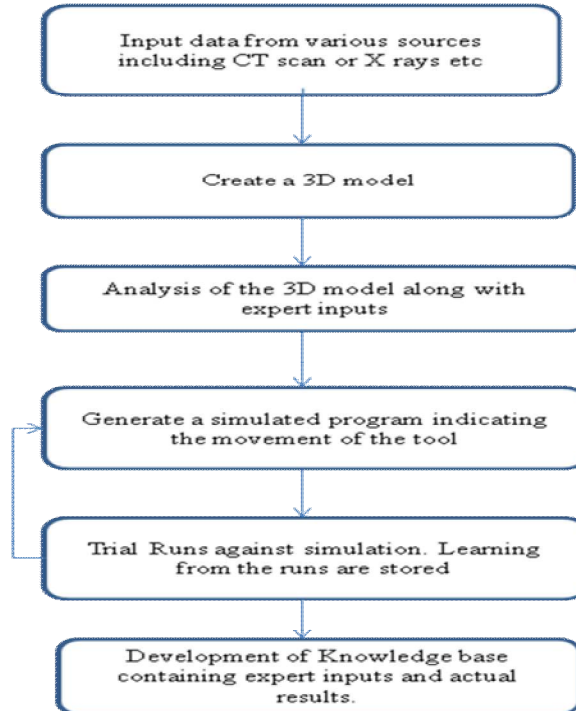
Input data from various sources including CT scan or X rays etc

Create a 3D model

Analysis of the 3D model along with expert inputs

Generate a simulated program indicating the movement of the tool

Trial Runs against simulation. Learning from the runs are stored

Development of Knowledge base containing expert inputs and actual results.